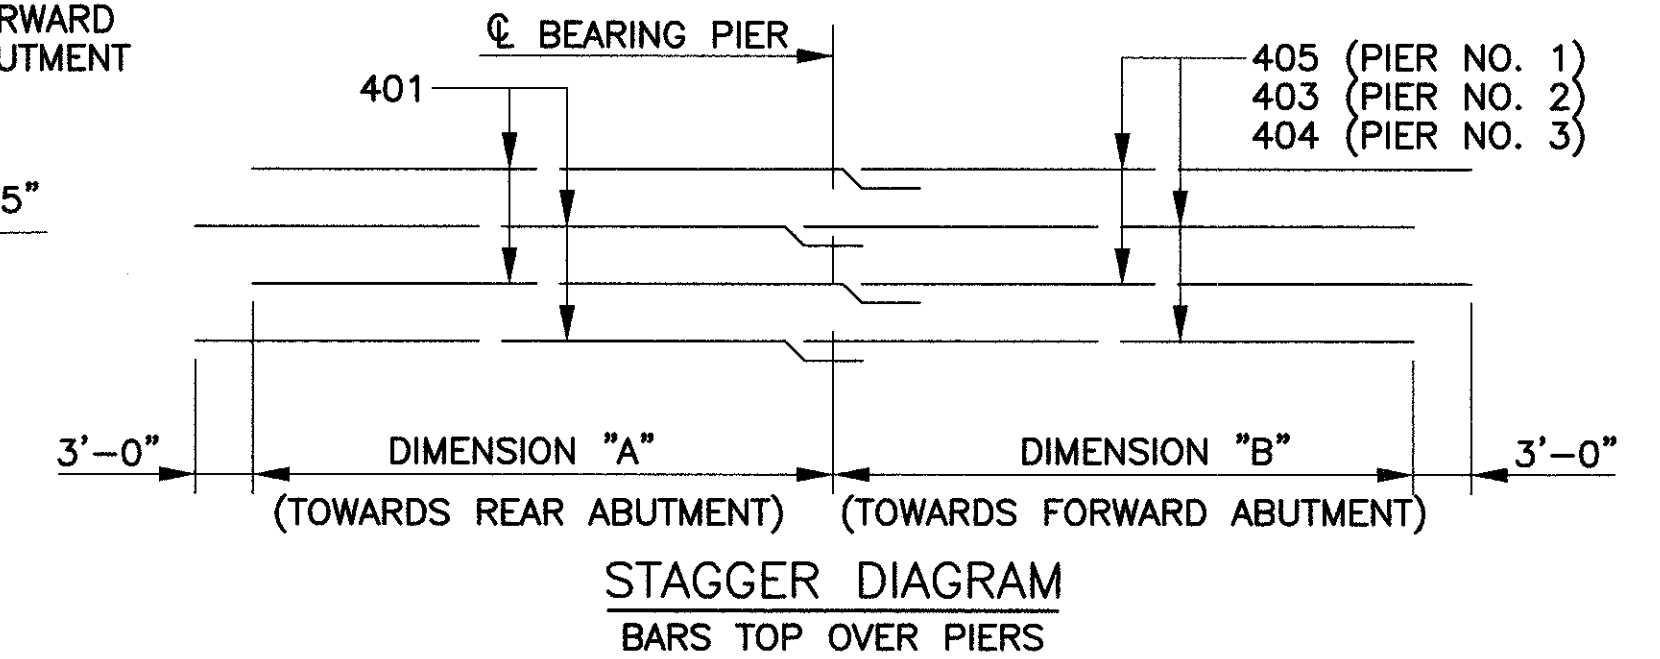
RWARD
UTMENT

5"

℄ BEARING PIER

401

405 (PIER NO. 1)
403 (PIER NO. 2)
404 (PIER NO. 3)

3'–0"

DIMENSION "A"

(TOWARDS REAR ABUTMENT)

DIMENSION "B"

(TOWARDS FORWARD ABUTMENT)

3'–0"

STAGGER DIAGRAM

BARS TOP OVER PIERS